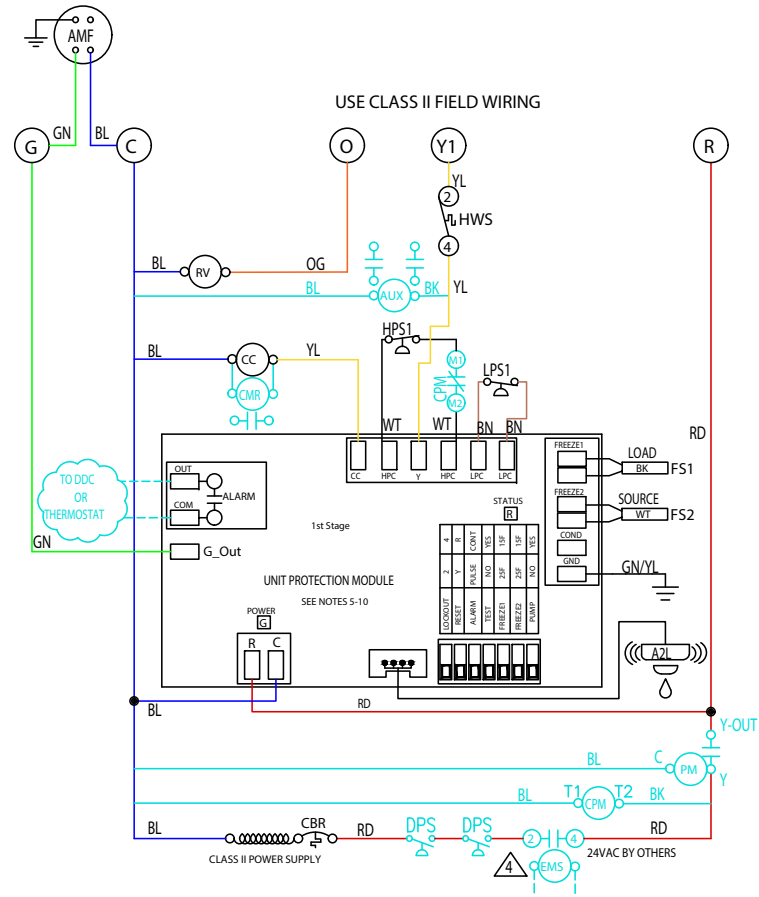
AMF

USE CLASS II FIELD WIRING

G GN BL C O Y1 R

YL
2
HWS
4

BL RV OG

BL AUX BK YL

HPS1

BL CC YL

M1
CPM
M2

LPS1

CMR

RD

WT WT BN BN

CC HPC Y HPC LPC LPC

FREEZE1
LOAD
BK
FS1

OUT
ALARM
COM

TO DDC OR THERMOSTAT

STATUS
R

1st Stage

FREEZE2
SOURCE
WT
FS2

COND

GN
G_Out

| 4 | R | CONT | YES | 15F | 15F | YES |
|---|---|---|---|---|---|---|
| 2 | Y | PULSE | NO | 25F | 25F | NO |
| LOCKOUT | RESET | ALARM | TEST | FREEZE1 | FREEZE2 | PUMP |

GND
GN/YL

UNIT PROTECTION MODULE
SEE NOTES 5-10

POWER
G

R C

A2L

BL RD

Y-OUT

BL C PM Y

BL T1 CPM T2 BK

BL CBR RD DPS DPS 2 4 RD

CLASS II POWER SUPPLY
4
EMS
24VAC BY OTHERS